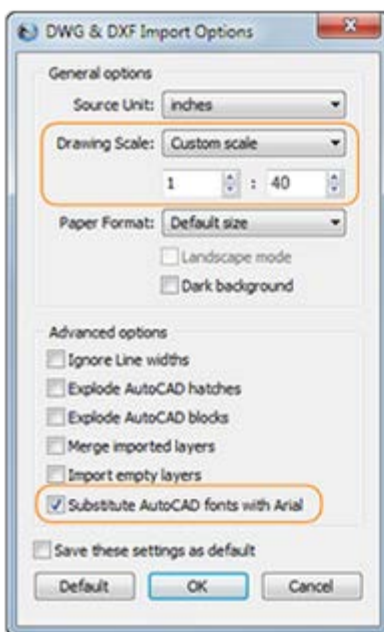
DWG & DXF Import Options

General options

Source Unit: inches

Drawing Scale: Custom scale

1 : 40

Paper Format: Default size

Landscape mode

Dark background

Advanced options

Ignore Line widths

Explode AutoCAD hatches

Explode AutoCAD blocks

Merge imported layers

Import empty layers

Substitute AutoCAD fonts with Arial

Save these settings as default

Default OK Cancel